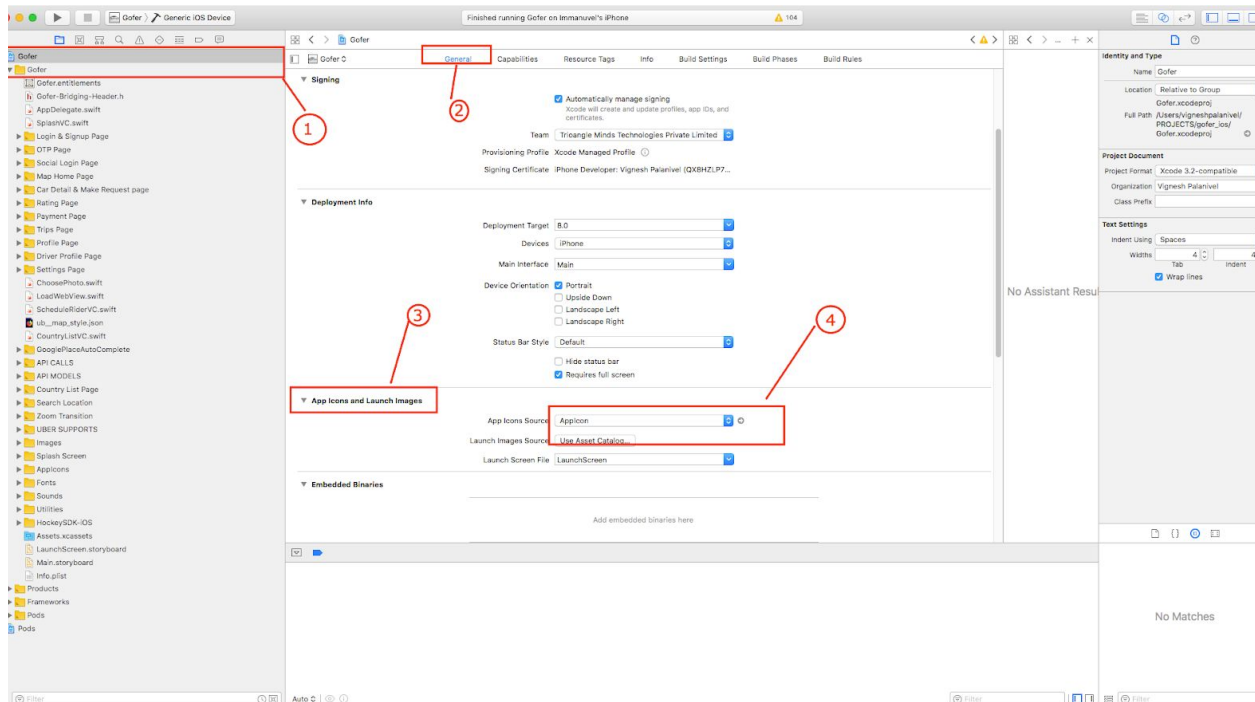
Gofer 〉 Generic iOS Device

Finished running Gofer on Immanuvel's iPhone

104

Gofer
Gofer
Gofer.entitlements
Gofer-Bridging-Header.h
AppDelegate.swift
SplashVC.swift
Login & Signup Page
OTP Page
Social Login Page
Map Home Page
Car Detail & Make Request page
Rating Page
Payment Page
Trips Page
Profile Page
Driver Profile Page
Settings Page
ChoosePhoto.swift
LoadWebView.swift
ScheduleRiderVC.swift
ub__map_style.json
CountryListVC.swift
GooglePlaceAutoComplete
API CALLS
API MODELS
Country List Page
Search Location
Zoom Transition
UBER SUPPORTS
Images
Splash Screen
AppIcons
Fonts
Sounds
Utilities
HockeySDK-iOS
Assets.xcassets
LaunchScreen.storyboard
Main.storyboard
Info.plist
Products
Frameworks
Pods
Pods

Filter

Gofer

Gofer

General Capabilities Resource Tags Info Build Settings Build Phases Build Rules

1

2

3

4

Signing

Automatically manage signing
Xcode will create and update profiles, app IDs, and certificates.

Team Trioangle Minds Technologies Private Limited

Provisioning Profile Xcode Managed Profile

Signing Certificate iPhone Developer: Vignesh Palanivel (QX8HZLP7...

Deployment Info

Deployment Target 8.0

Devices iPhone

Main Interface Main

Device Orientation Portrait
Upside Down
Landscape Left
Landscape Right

Status Bar Style Default

Hide status bar
Requires full screen

App Icons and Launch Images

App Icons Source AppIcon

Launch Images Source Use Asset Catalog...

Launch Screen File LaunchScreen

Embedded Binaries

Add embedded binaries here

Auto

No Assistant Resu

Filter

Identity and Type

Name Gofer

Location Relative to Group

Gofer.xcodeproj

Full Path /Users/vigneshpalanivel/PROJECTS/gofer_ios/Gofer.xcodeproj

Project Document

Project Format Xcode 3.2-compatible

Organization Vignesh Palanivel

Class Prefix

Text Settings

Indent Using Spaces

Widths 4 4
Tab Indent

Wrap lines

No Matches

Filter